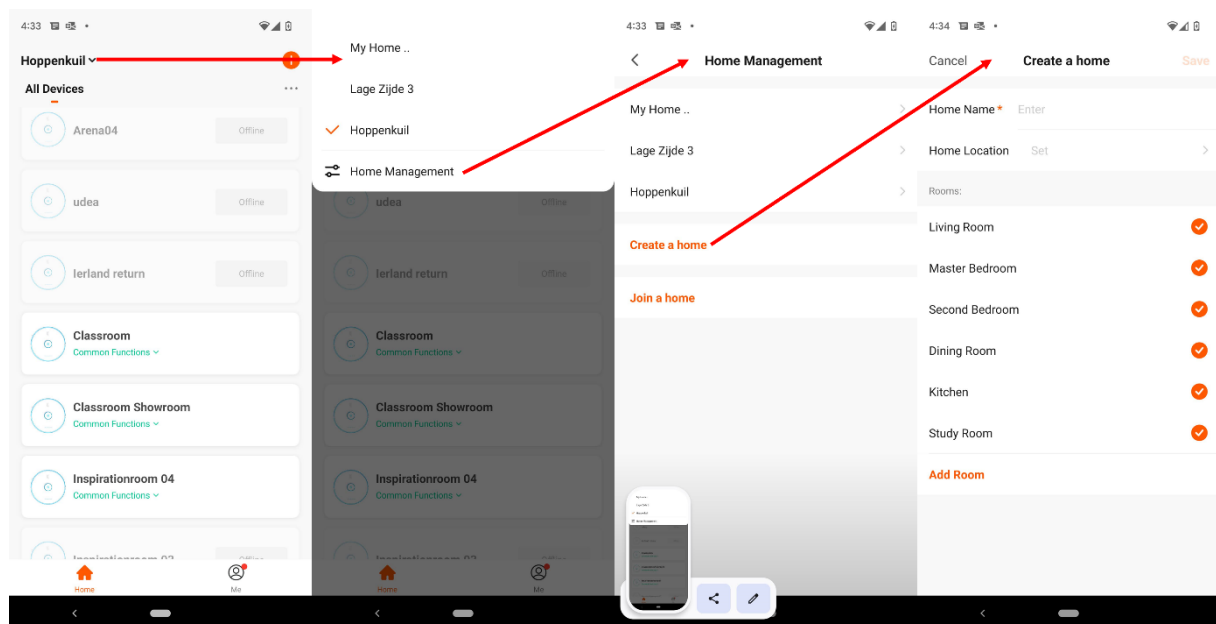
4:33

Hoppenkuil

All Devices

Arena04
Offline

udea
Offline

Ierland return
Offline

Classroom
Common Functions

Classroom Showroom
Common Functions

Inspirationroom 04
Common Functions

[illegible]

Home
Me

My Home ..
Lage Zijde 3
Hoppenkuil
Home Management

udea
Offline
Ierland return
Offline
Classroom
Common Functions
Classroom Showroom
Common Functions
Inspirationroom 04
Common Functions

Home
Me

4:33

Home Management

My Home ..
Lage Zijde 3
Hoppenkuil

Create a home

Join a home

4:34

Cancel
Create a home
Save

Home Name*
Enter

Home Location
Set

Rooms:

Living Room
Master Bedroom
Second Bedroom
Dining Room
Kitchen
Study Room

Add Room